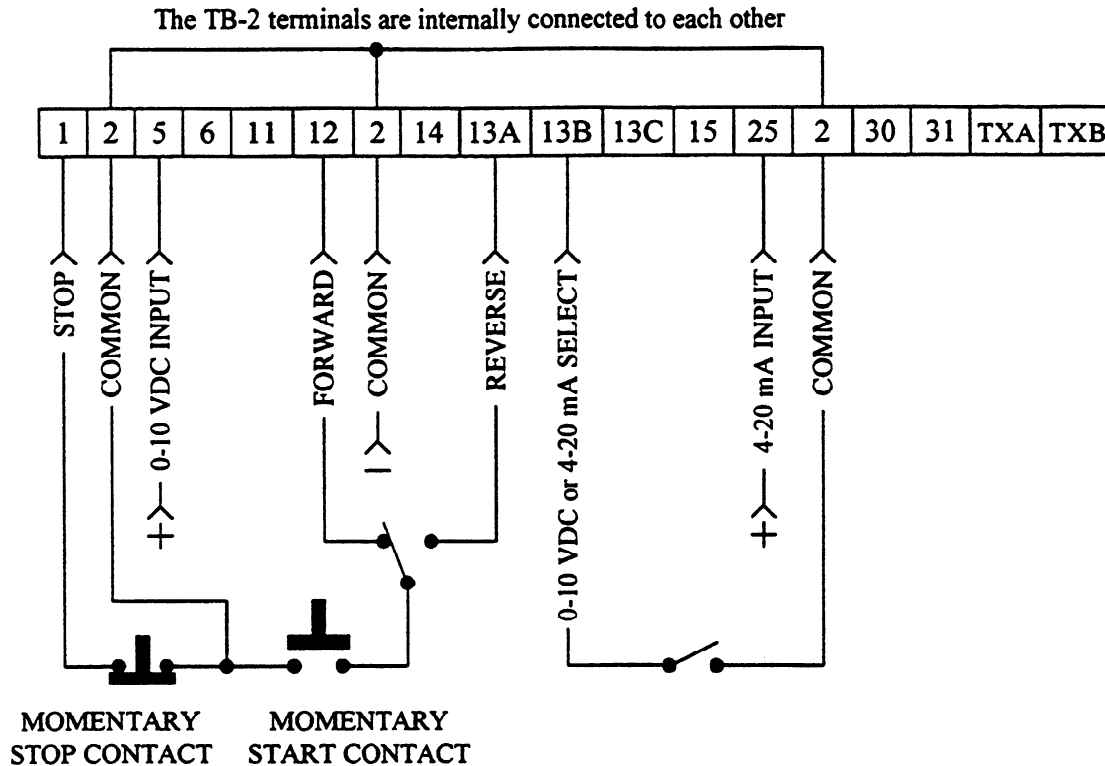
The TB-2 terminals are internally connected to each other

| 1 | 2 | 5 | 6 | 11 | 12 | 2 | 14 | 13A | 13B | 13C | 15 | 25 | 2 | 30 | 31 | TXA | TXB |
|---|---|---|---|---|---|---|---|---|---|---|---|---|---|---|---|---|---|

STOP
COMMON
0-10 VDC INPUT
+
FORWARD
COMMON
−
REVERSE
0-10 VDC or 4-20 mA SELECT
4-20 mA INPUT
+
COMMON

MOMENTARY STOP CONTACT

MOMENTARY START CONTACT